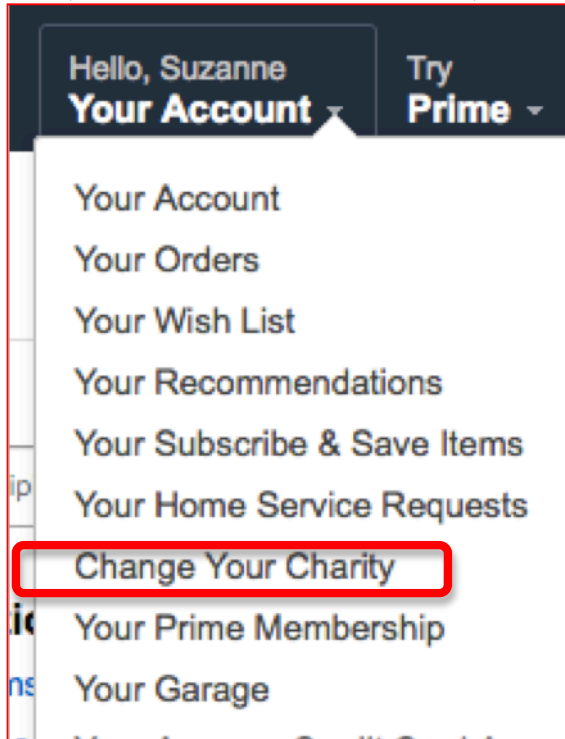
Hello, Suzanne
Your Account

Try
Prime

Your Account
Your Orders
Your Wish List
Your Recommendations
Your Subscribe & Save Items
Your Home Service Requests
Change Your Charity
Your Prime Membership
Your Garage
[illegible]

ip
ti
ns